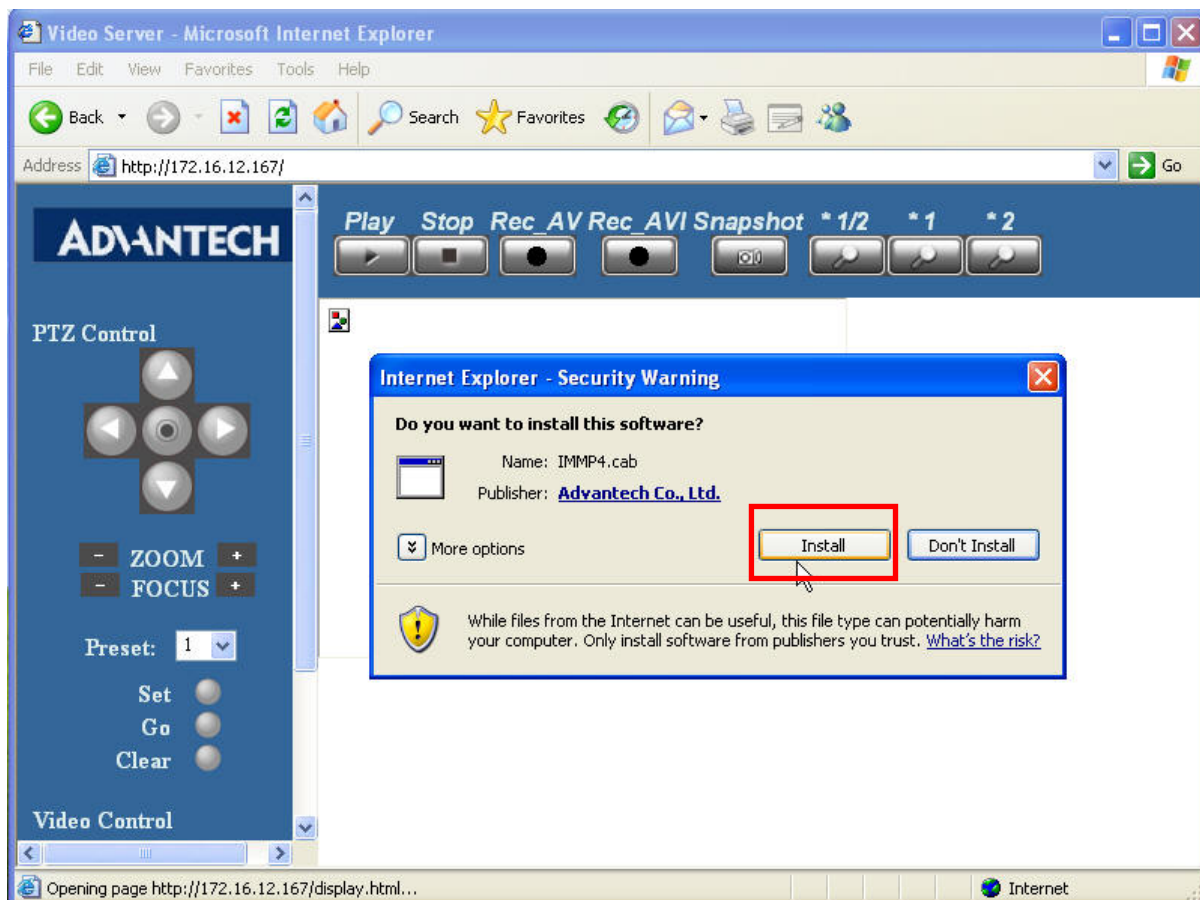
Video Server - Microsoft Internet Explorer

File Edit View Favorites Tools Help

Back Search Favorites

Address http://172.16.12.167/ Go

ADVANTECH

Play Stop Rec_AV Rec_AVI Snapshot * 1/2 * 1 * 2

PTZ Control

- ZOOM +
- FOCUS +

Preset: 1

Set
Go
Clear

Video Control

Internet Explorer - Security Warning

Do you want to install this software?

Name: IMMP4.cab
Publisher: Advantech Co., Ltd.

More options

Install Don't Install

While files from the Internet can be useful, this file type can potentially harm your computer. Only install software from publishers you trust. What's the risk?

Opening page http://172.16.12.167/display.html...

Internet